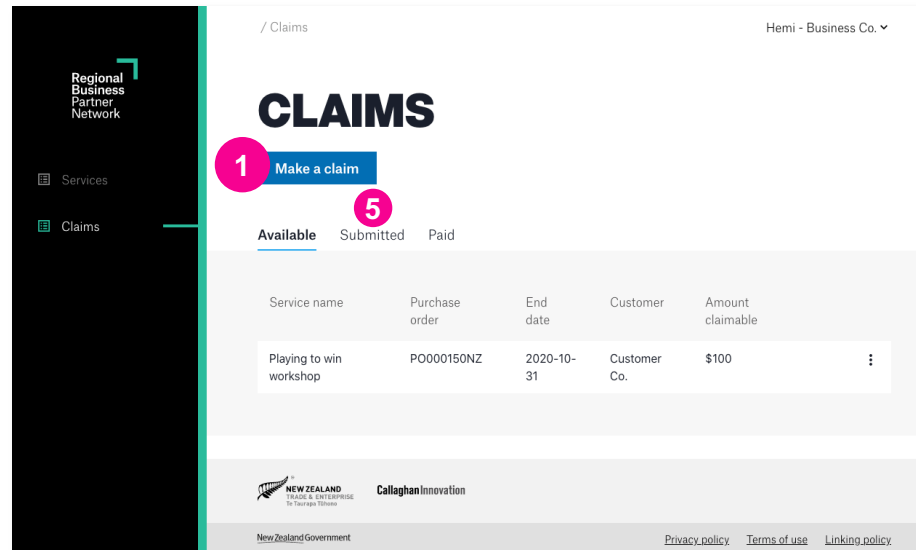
Regional Business Partner Network

Services

Claims

/ Claims

Hemi - Business Co.

CLAIMS

1

Make a claim

5

Available Submitted Paid

| Service name | Purchase order | End date | Customer | Amount claimable |
|---|---|---|---|---|
| Playing to win workshop | PO000150NZ | 2020-10-31 | Customer Co. | $100 |

NEW ZEALAND TRADE & ENTERPRISE Te Taurapa Tūhono

Callaghan Innovation

New Zealand Government

Privacy policy Terms of use Linking policy